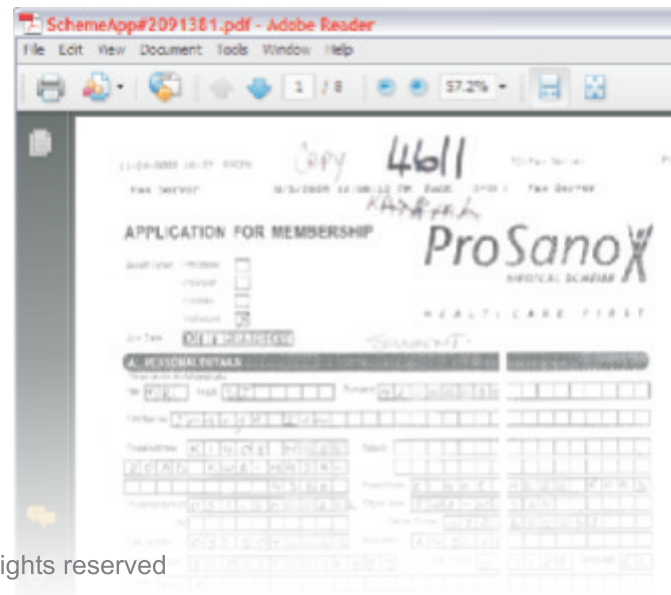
SchemeApp#2091381.pdf - Adobe Reader

File Edit View Document Tools Window Help

1 / 8

57.2%

11-24-2009 10:37 FROM

Fax Server

Copy

4611

TO:Fax Server

9/3/2009 10:08:12 PM PAGE 3/011 Fax Server

APPLICATION FOR MEMBERSHIP

ProSano

MEDICAL SCHEME

HEALTHCARE FIRST

A. PERSONAL DETAILS

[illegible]

ights reserved